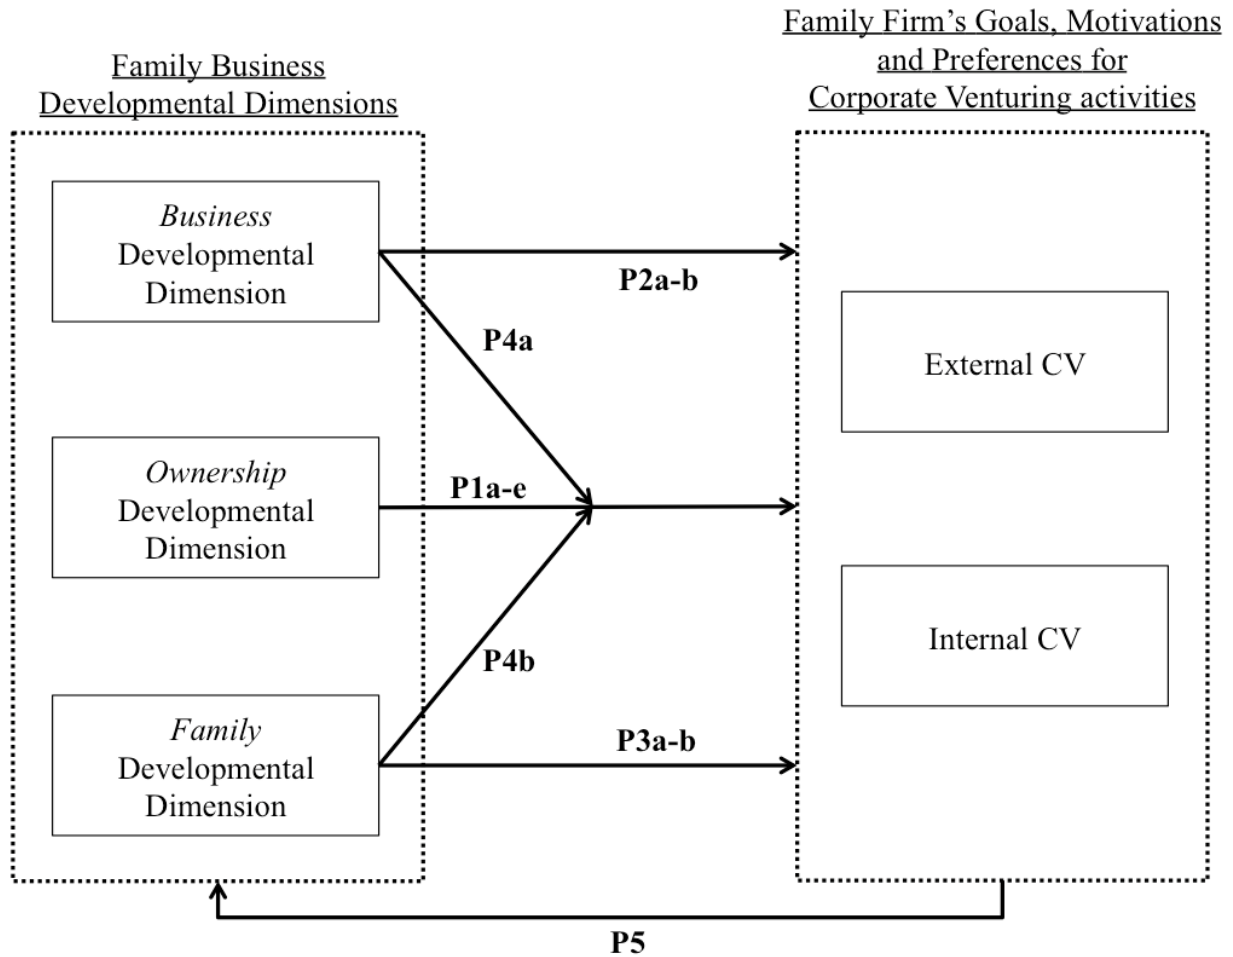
Family Business Developmental Dimensions

Family Firm's Goals, Motivations and Preferences for Corporate Venturing activities

Business Developmental Dimension

P2a-b

P4a

External CV

Ownership Developmental Dimension

P1a-e

P4b

Internal CV

Family Developmental Dimension

P3a-b

P5